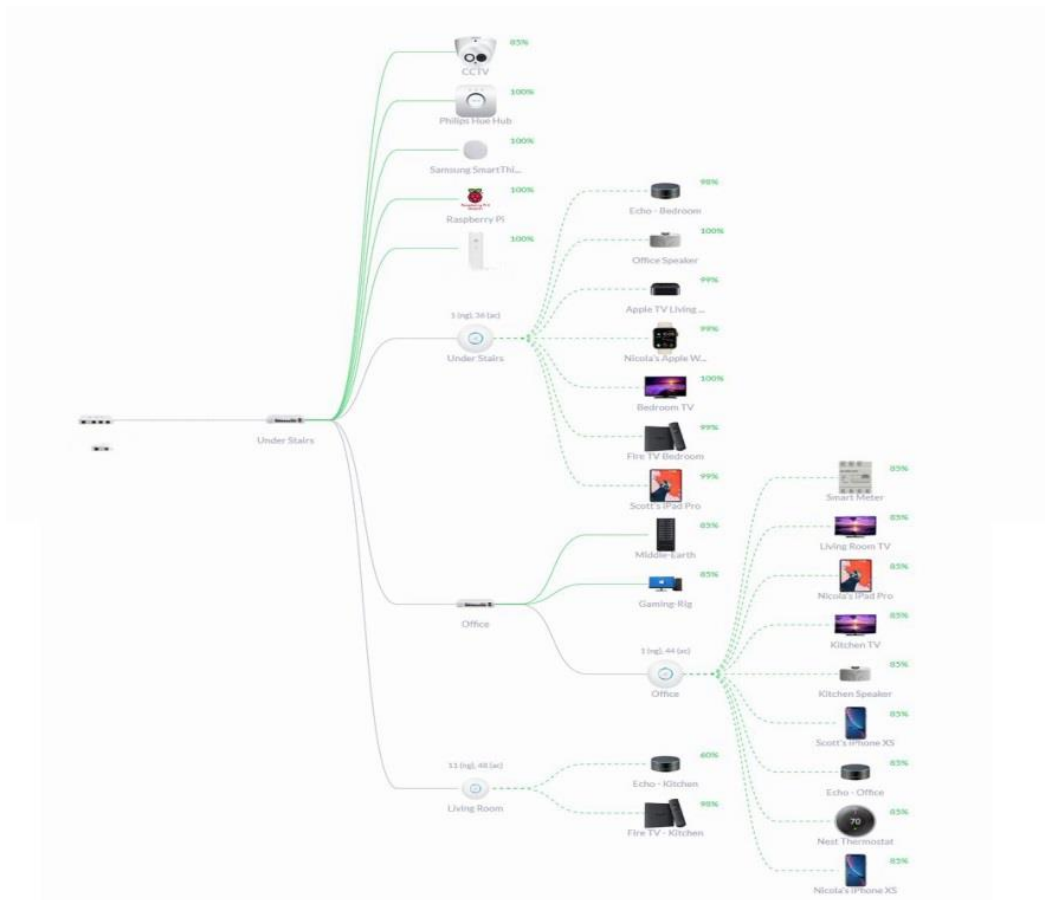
85%
CCTV
100%
Philips Hue Hub
100%
Samsung SmartThi...
100%
Raspberry Pi
100%
98%
Echo - Bedroom
100%
Office Speaker
99%
Apple TV Living ...
5 (ng), 36 (ac)
Under Stairs
99%
Nicola's Apple W...
100%
Bedroom TV
Under Stairs
99%
Fire TV Bedroom
99%
Scott's iPad Pro
85%
Smart Meter
85%
Middle-Earth
85%
Living Room TV
85%
Gaming-Rig
85%
Nicola's iPad Pro
Office
85%
Kitchen TV
1 (ng), 44 (ac)
Office
85%
Kitchen Speaker
85%
Scott's iPhone XS
11 (ng), 48 (ac)
60%
Echo - Kitchen
85%
Echo - Office
Living Room
98%
Fire TV - Kitchen
70
85%
Nest Thermostat
85%
Nicola's iPhone XS